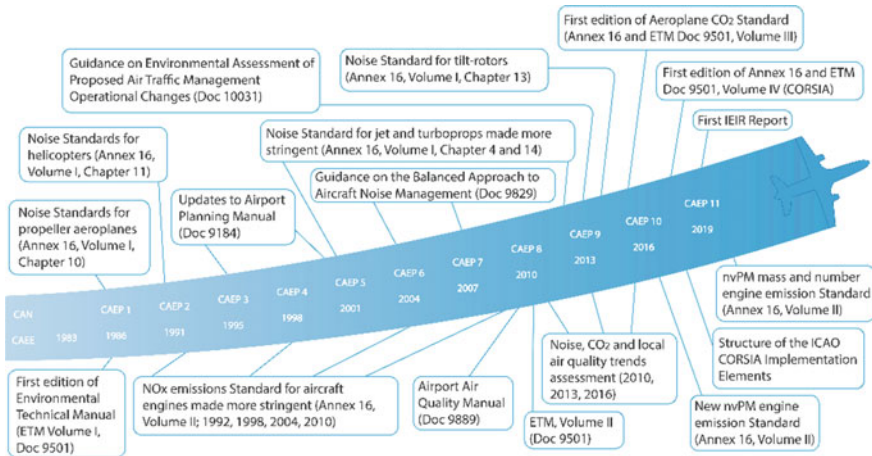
First edition of Aeroplane $CO_2$ Standard (Annex 16 and ETM Doc 9501, Volume III)

Guidance on Environmental Assessment of Proposed Air Traffic Management Operational Changes (Doc 10031)

Noise Standard for tilt-rotors (Annex 16, Volume I, Chapter 13)

First edition of Annex 16 and ETM Doc 9501, Volume IV (CORSIA)

Noise Standards for helicopters (Annex 16, Volume I, Chapter 11)

First IEIR Report

Noise Standard for jet and turboprops made more stringent (Annex 16, Volume I, Chapter 4 and 14)

Updates to Airport Planning Manual (Doc 9184)

Guidance on the Balanced Approach to Aircraft Noise Management (Doc 9829)

Noise Standards for propeller aeroplanes (Annex 16, Volume I, Chapter 10)

CAN
CAEE 1983
CAEP 1 1986
CAEP 2 1991
CAEP 3 1995
CAEP 4 1998
CAEP 5 2001
CAEP 6 2004
CAEP 7 2007
CAEP 8 2010
CAEP 9 2013
CAEP 10 2016
CAEP 11 2019

nvPM mass and number engine emission Standard (Annex 16, Volume II)

Noise, $CO_2$ and local air quality trends assessment (2010, 2013, 2016)

Structure of the ICAO CORSIA Implementation Elements

First edition of Environmental Technical Manual (ETM Volume I, Doc 9501)

NOx emissions Standard for aircraft engines made more stringent (Annex 16, Volume II; 1992, 1998, 2004, 2010)

Airport Air Quality Manual (Doc 9889)

ETM, Volume II (Doc 9501)

New nvPM engine emission Standard (Annex 16, Volume II)